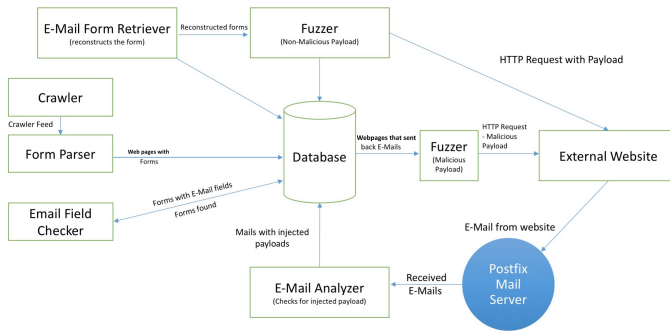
E-Mail Form Retriever
(reconstructs the form)

Reconstructed forms

Fuzzer
(Non-Malicious Payload)

HTTP Request with Payload

Crawler

Crawler Feed

Form Parser

Web pages with Forms

Database

Webpages that sent back E-Mails

Fuzzer
(Malicious Payload)

HTTP Request - Malicious Payload

External Website

Forms with E-Mail fields

Forms found

Email Field Checker

Mails with injected payloads

E-Mail from website

Postfix Mail Server

Received E-Mails

E-Mail Analyzer
(Checks for injected payload)